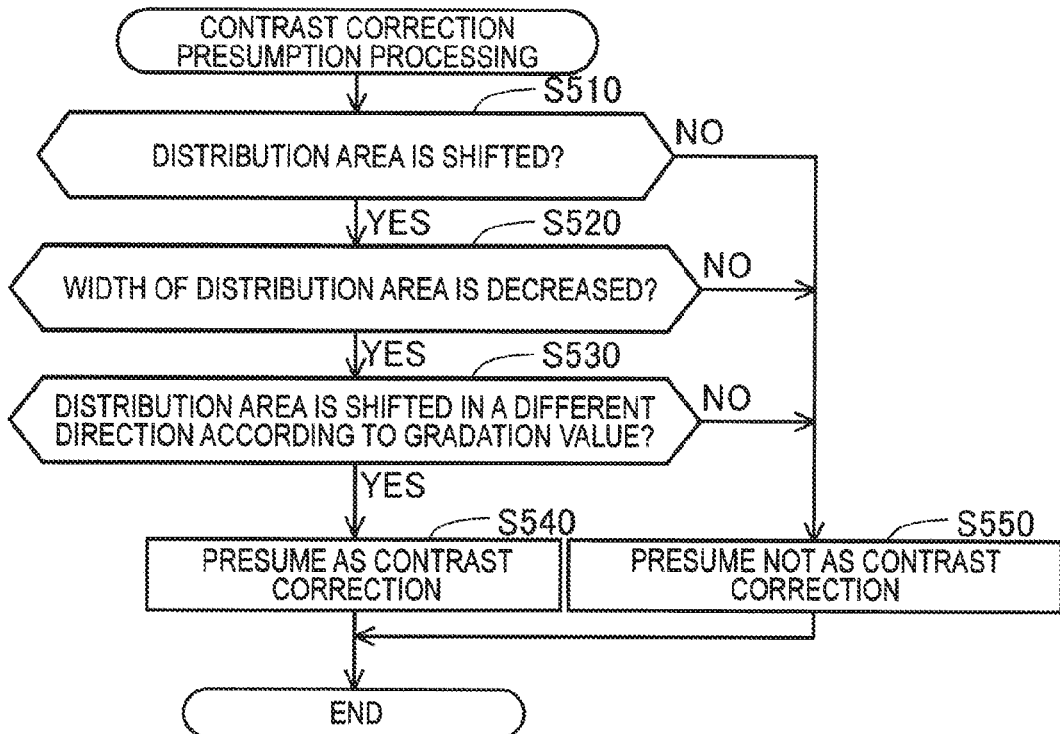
CONTRAST CORRECTION PRESUMPTION PROCESSING

S510

DISTRIBUTION AREA IS SHIFTED?

NO

YES

S520

WIDTH OF DISTRIBUTION AREA IS DECREASED?

NO

YES

S530

DISTRIBUTION AREA IS SHIFTED IN A DIFFERENT DIRECTION ACCORDING TO GRADATION VALUE?

NO

YES

S540

PRESUME AS CONTRAST CORRECTION

S550

PRESUME NOT AS CONTRAST CORRECTION

END